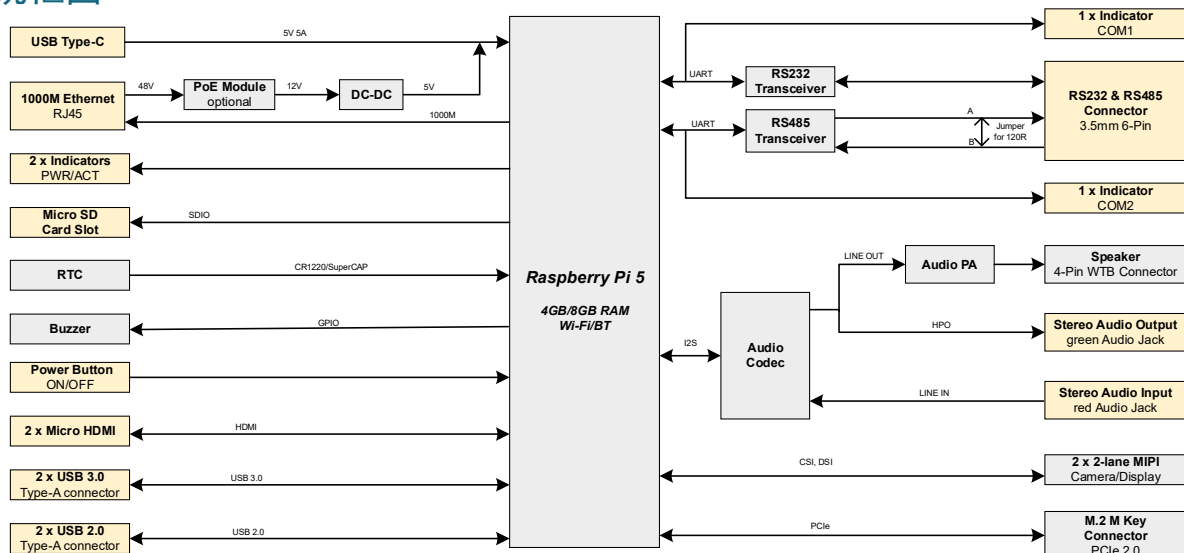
框图

USB Type-C
5V 5A
1000M Ethernet
RJ45
48V
PoE Module
optional
12V
DC-DC
5V
1000M
2 x Indicators
PWR/ACT
Micro SD
Card Slot
SDIO
RTC
CR1220/SuperCAP
Buzzer
GPIO
Power Button
ON/OFF
2 x Micro HDMI
HDMI
2 x USB 3.0
Type-A connector
USB 3.0
2 x USB 2.0
Type-A connector
USB 2.0

Raspberry Pi 5

4GB/8GB RAM
Wi-Fi/BT

1 x Indicator
COM1
UART
RS232
Transceiver
RS232 & RS485
Connector
3.5mm 6-Pin
UART
RS485
Transceiver
A
B
Jumper
for 120R
1 x Indicator
COM2
LINE OUT
Audio PA
Speaker
4-Pin WTB Connector
I2S
Audio
Codec
HPO
Stereo Audio Output
green Audio Jack
LINE IN
Stereo Audio Input
red Audio Jack
CSI, DSI
2 x 2-lane MIPI
Camera/Display
PCIe
M.2 M Key
Connector
PCIe 2.0